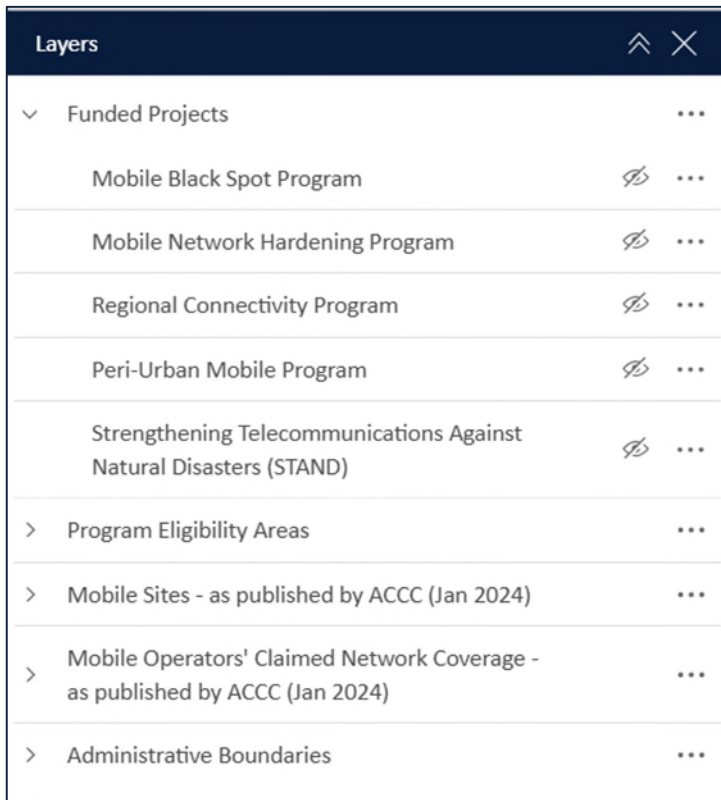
Layers

Funded Projects ...

Mobile Black Spot Program ...

Mobile Network Hardening Program ...

Regional Connectivity Program ...

Peri-Urban Mobile Program ...

Strengthening Telecommunications Against Natural Disasters (STAND) ...

Program Eligibility Areas ...

Mobile Sites - as published by ACCC (Jan 2024) ...

Mobile Operators' Claimed Network Coverage - as published by ACCC (Jan 2024) ...

Administrative Boundaries ...